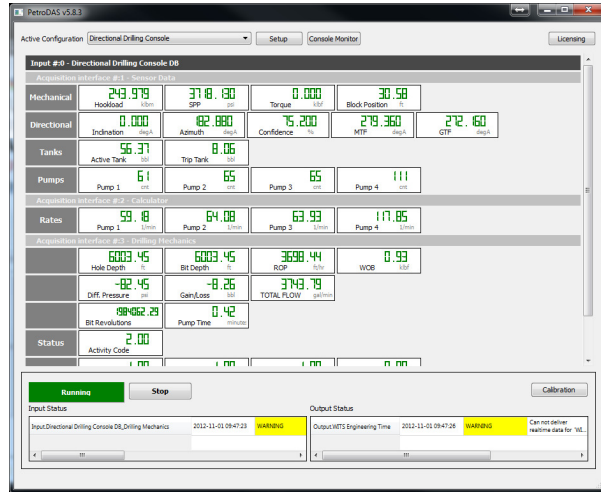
PetroDAS v5.8.3

Active Configuration Directional Drilling Console Setup Console Monitor Licensing

Input #:0 - Directional Drilling Console DB

Acquisition interface #:1 - Sensor Data

Mechanical
243.979 Hookload klbm
3718.130 SPP psi
0.000 Torque klbf
30.58 Block Position ft

Directional
0.000 Inclination degA
182.880 Azmuth degA
75.200 Confidence %
279.360 MTF degA
272.160 GTF degA

Tanks
56.37 Active Tank bbl
8.06 Trip Tank bbl

Pumps
61 Pump 1 cnt
65 Pump 2 cnt
65 Pump 3 cnt
111 Pump 4 cnt

Acquisition interface #:2 - Calculator

Rates
59.18 Pump 1 1/min
64.08 Pump 2 1/min
63.93 Pump 3 1/min
117.85 Pump 4 1/min

Acquisition interface #:3 - Drilling Mechanics

6003.45 Hole Depth ft
6003.45 Bit Depth ft
3698.44 ROP ft/hr
0.93 WOB klbf

-82.45 Diff. Pressure psi
-8.26 Gain/Loss bbl
3743.79 TOTAL FLOW gal/min

1984062.29 Bit Revolutions
0.42 Pump Time minute

Status
2.00 Activity Code

Running Stop Calibration

Input Status
Input.Directional Drilling Console DB_Drilling Mechanics 2012-11-01 09:47:23 WARNING

Output Status
Output.WITS Engineering Time 2012-11-01 09:47:26 WARNING Can not deliver realtime data for W...